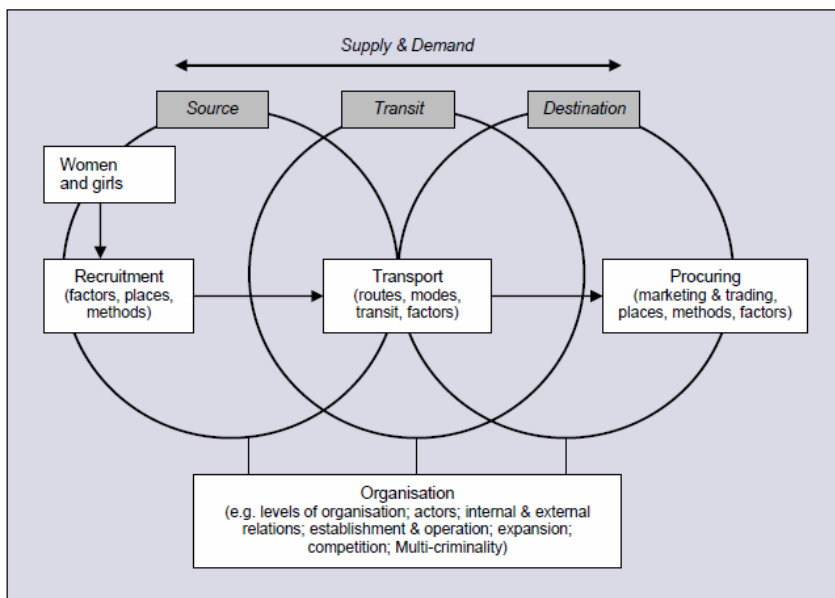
Supply & Demand

Source

Transit

Destination

Women and girls

Recruitment (factors, places, methods)

Transport (routes, modes, transit, factors)

Procuring (marketing & trading, places, methods, factors)

Organisation (e.g. levels of organisation; actors; internal & external relations; establishment & operation; expansion; competition; Multi-criminality)